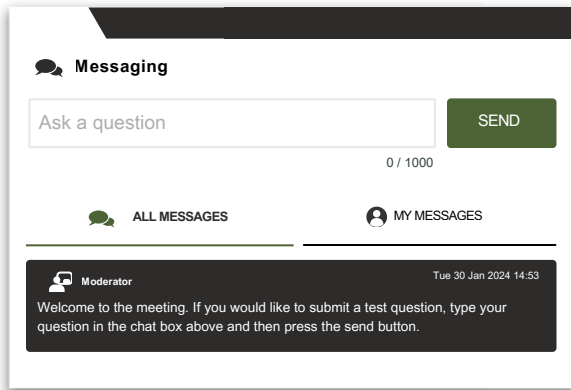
Messaging

Ask a question

SEND

0 / 1000

ALL MESSAGES

MY MESSAGES

Moderator

Tue 30 Jan 2024 14:53

Welcome to the meeting. If you would like to submit a test question, type your question in the chat box above and then press the send button.